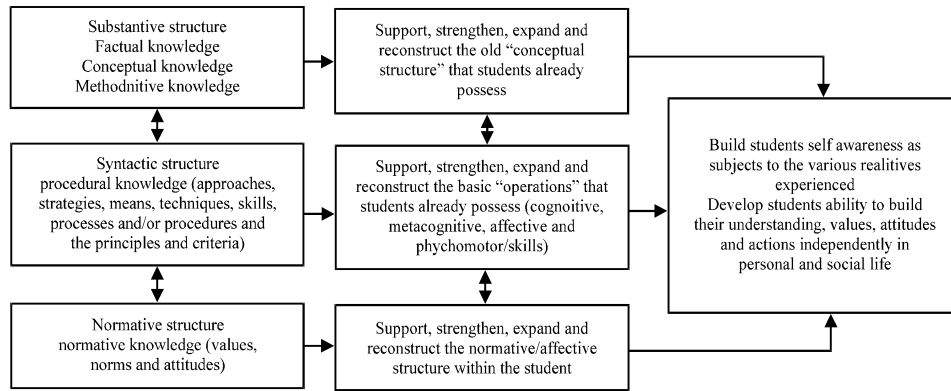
Substantive structure
Factual knowledge
Conceptual knowledge
Methodnitive knowledge

Support, strengthen, expand and reconstruct the old "conceptual structure" that students already possess

Syntactic structure
procedural knowledge (approaches, strategies, means, techniques, skills, processes and/or procedures and the principles and criteria)

Support, strengthen, expand and reconstruct the basic "operations" that students already possess (cognitive, metacognitive, affective and phychomotor/skills)

Normative structure
normative knowledge (values, norms and attitudes)

Support, strengthen, expand and reconstruct the normative/affective structure within the student

Build students self awareness as subjects to the various realitives experienced
Develop students ability to build their understanding, values, attitudes and actions independently in personal and social life